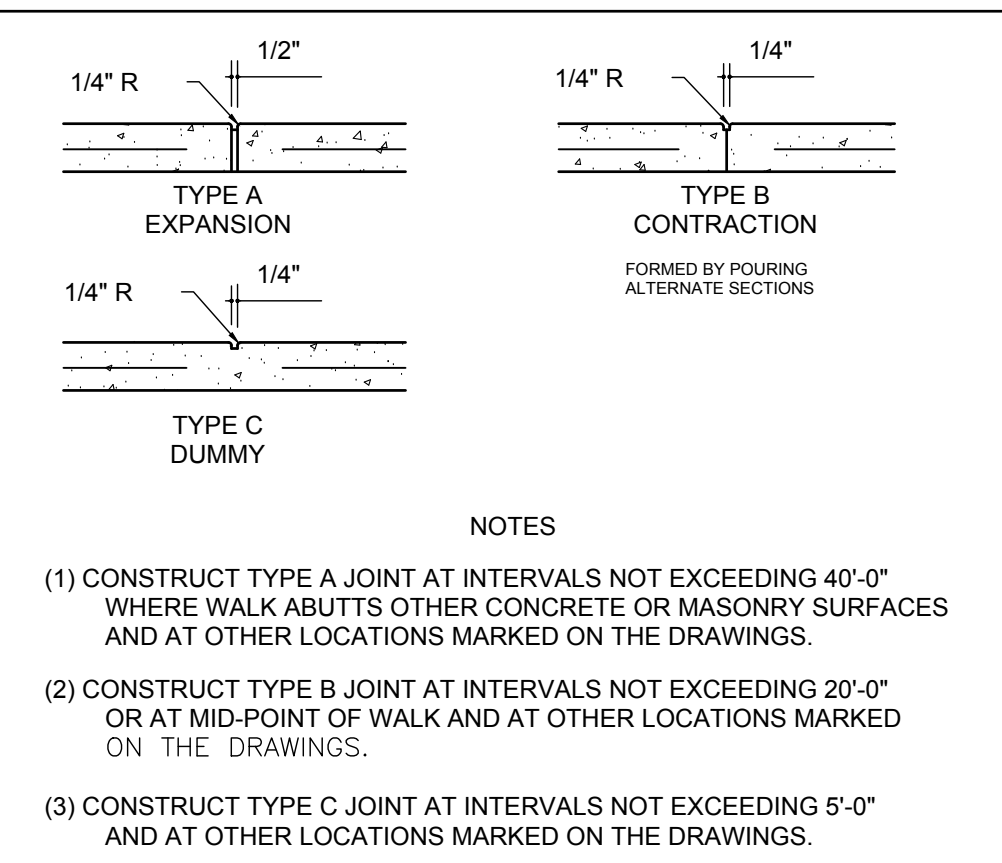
1/2"
1/4" R

TYPE A
EXPANSION

1/4"
1/4" R

TYPE B
CONTRACTION

FORMED BY POURING ALTERNATE SECTIONS

1/4"
1/4" R

TYPE C
DUMMY

NOTES

(1) CONSTRUCT TYPE A JOINT AT INTERVALS NOT EXCEEDING 40'-0" WHERE WALK ABUTTS OTHER CONCRETE OR MASONRY SURFACES AND AT OTHER LOCATIONS MARKED ON THE DRAWINGS.

(2) CONSTRUCT TYPE B JOINT AT INTERVALS NOT EXCEEDING 20'-0" OR AT MID-POINT OF WALK AND AT OTHER LOCATIONS MARKED ON THE DRAWINGS.

(3) CONSTRUCT TYPE C JOINT AT INTERVALS NOT EXCEEDING 5'-0" AND AT OTHER LOCATIONS MARKED ON THE DRAWINGS.